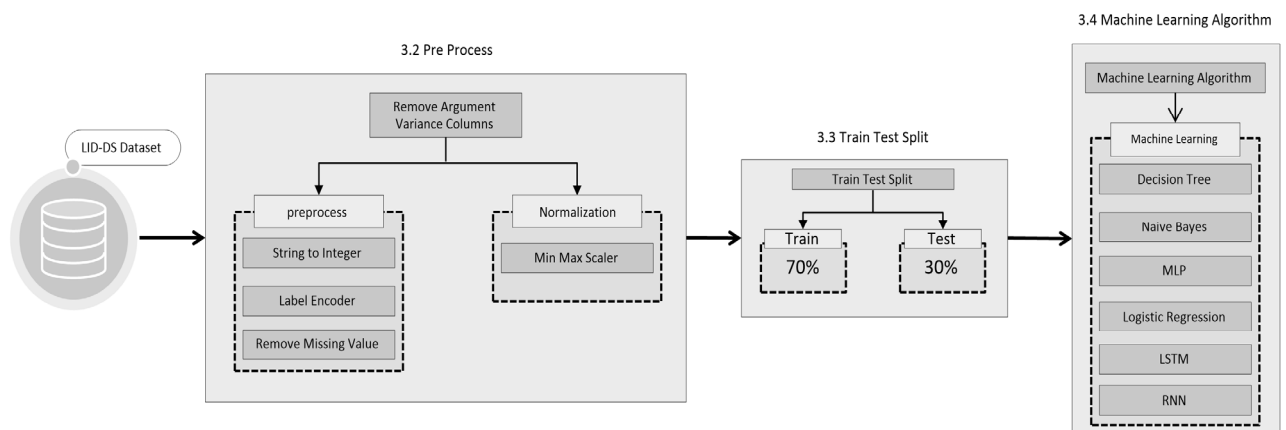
3.4 Machine Learning Algorithm

3.2 Pre Process

LID-DS Dataset

Remove Argument Variance Columns

preprocess

String to Integer

Label Encoder

Remove Missing Value

Normalization

Min Max Scaler

3.3 Train Test Split

Train Test Split

Train

70%

Test

30%

Machine Learning Algorithm

Machine Learning

Decision Tree

Naive Bayes

MLP

Logistic Regression

LSTM

RNN